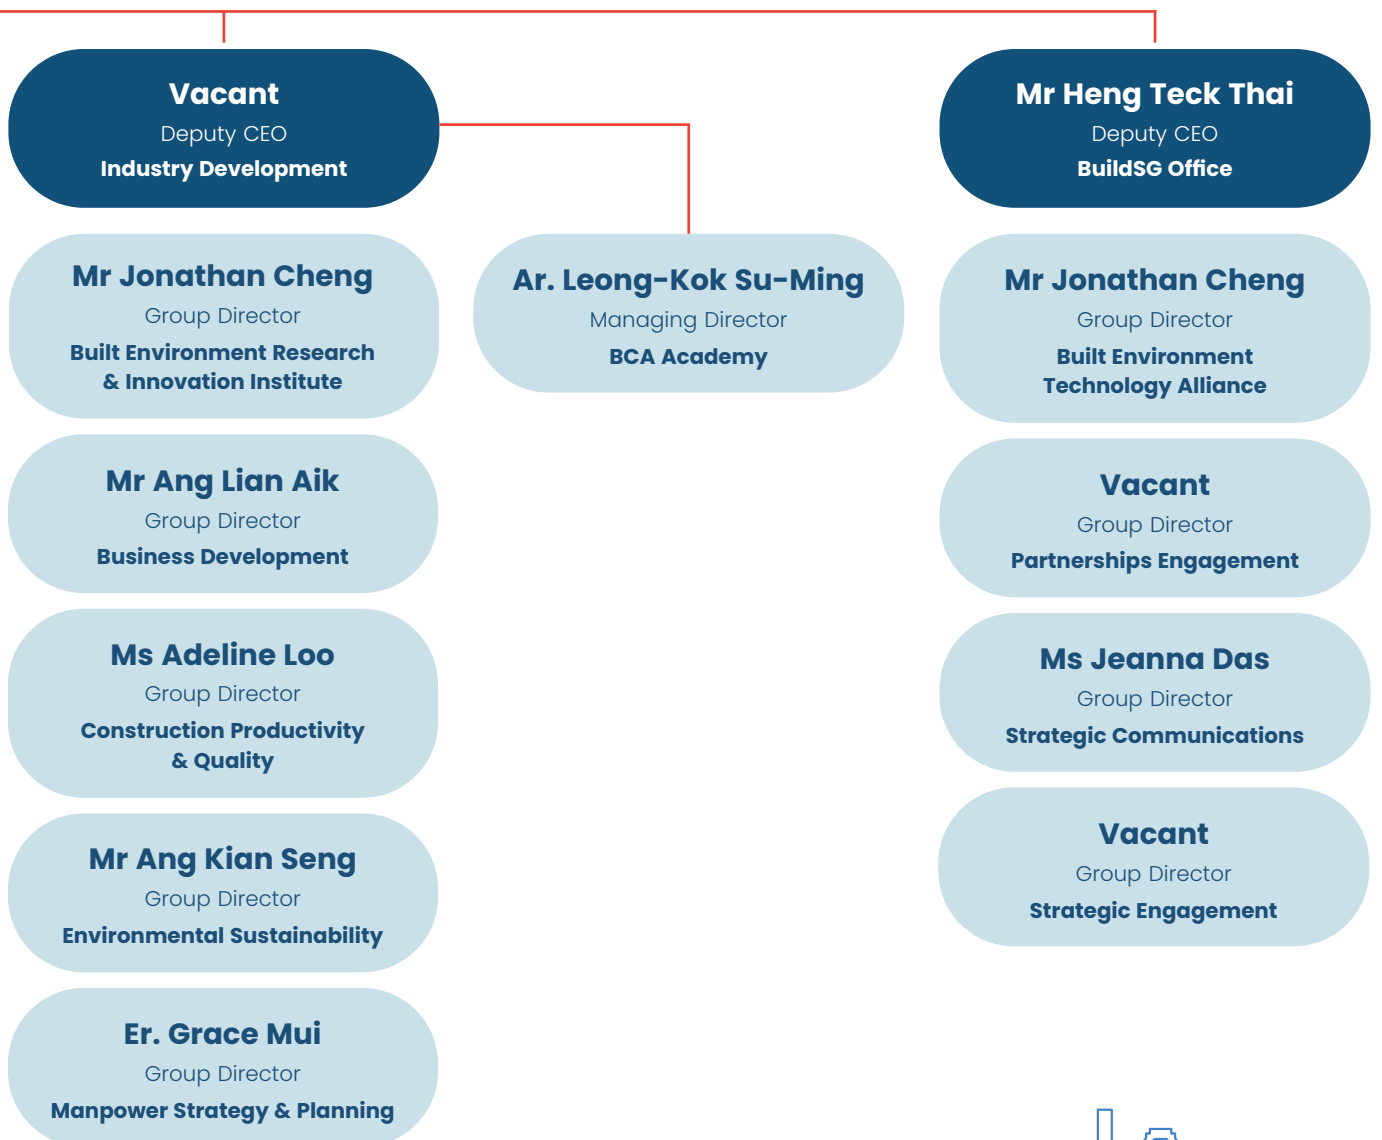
Vacant
Deputy CEO
Industry Development

Mr Heng Teck Thai
Deputy CEO
BuildSG Office

Mr Jonathan Cheng
Group Director
Built Environment Research & Innovation Institute

Ar. Leong-Kok Su-Ming
Managing Director
BCA Academy

Mr Jonathan Cheng
Group Director
Built Environment Technology Alliance

Mr Ang Lian Aik
Group Director
Business Development

Vacant
Group Director
Partnerships Engagement

Ms Adeline Loo
Group Director
Construction Productivity & Quality

Ms Jeanna Das
Group Director
Strategic Communications

Mr Ang Kian Seng
Group Director
Environmental Sustainability

Vacant
Group Director
Strategic Engagement

Er. Grace Mui
Group Director
Manpower Strategy & Planning